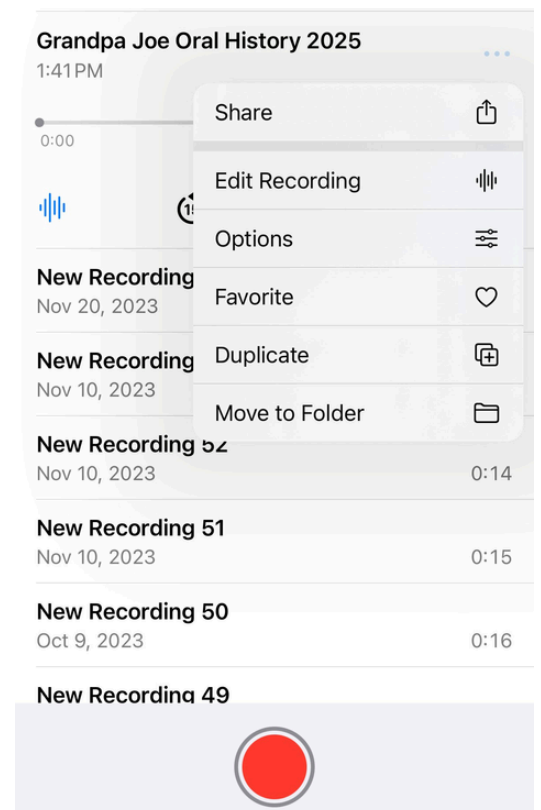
Grandpa Joe Oral History 2025
1:41 PM

0:00

Share

Edit Recording

Options

Favorite

Duplicate

Move to Folder

New Recording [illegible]
Nov 20, 2023

New Recording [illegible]
Nov 10, 2023

New Recording 52
Nov 10, 2023 0:14

New Recording 51
Nov 10, 2023 0:15

New Recording 50
Oct 9, 2023 0:16

New Recording 49